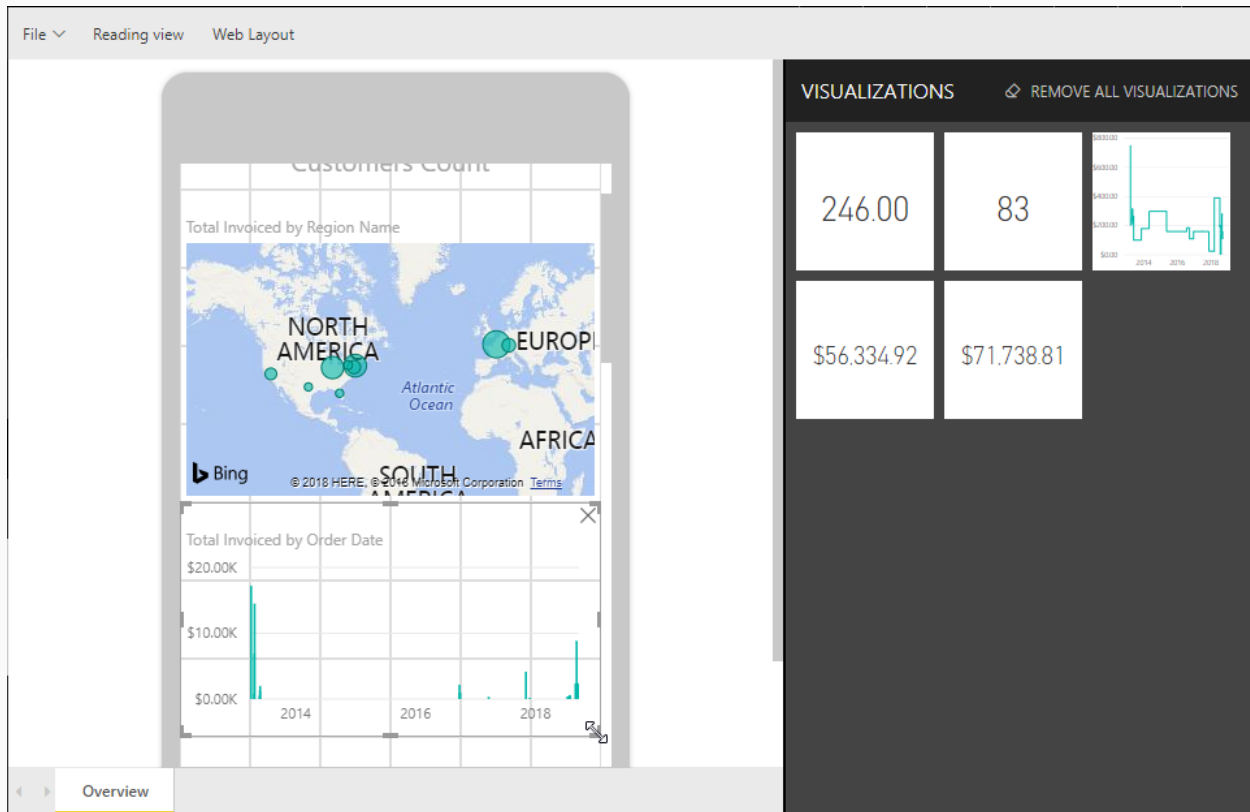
File Reading view Web Layout

Customers Count

Total Invoiced by Region Name

NORTH AMERICA

EUROP

Atlantic Ocean

AFRICA

SOUTH AMERICA

Bing

© 2018 HERE, © 2018 Microsoft Corporation Terms

Total Invoiced by Order Date

$20.00K

$10.00K

$0.00K

2014

2016

2018

VISUALIZATIONS

REMOVE ALL VISUALIZATIONS

246.00

83

$600.00

$400.00

$200.00

$0.00

2014

2016

2018

$56,334.92

$71,738.81

Overview